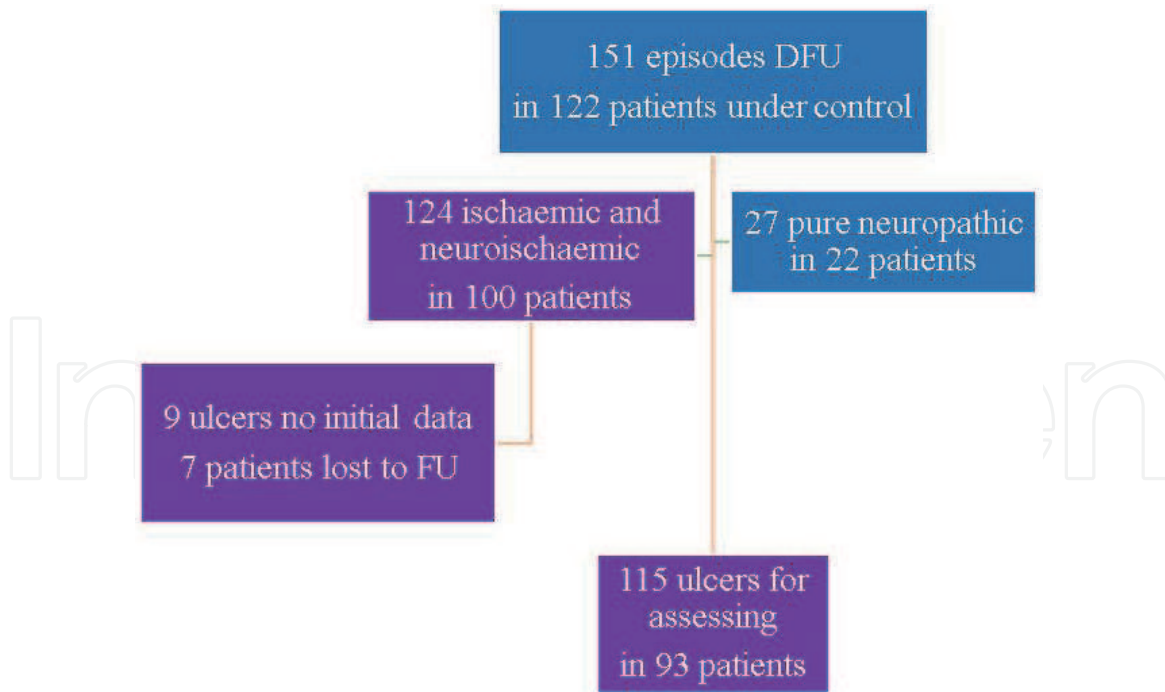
151 episodes DFU
in 122 patients under control

124 ischaemic and neuroischaemic
in 100 patients

27 pure neuropathic
in 22 patients

9 ulcers no initial data
7 patients lost to FU

115 ulcers for assessing
in 93 patients